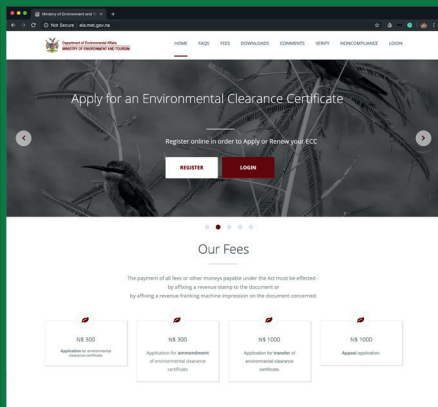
Ministry of Environment and To ×  +

Not Secure | eia.met.gov.na

Department of Environmental Affairs
MINISTRY OF ENVIRONMENT AND TOURISM

HOME FAQS FEES DOWNLOADS COMMENTS VERIFY NONCOMPLIANCE LOGIN

Apply for an Environmental Clearance Certificate

Register online in order to Apply or Renew your ECC

REGISTER LOGIN

Our Fees

The payment of all fees or other moneys payable under the Act must be effected - by affixing a revenue stamp to the document or by affixing a revenue franking machine impression on the document concerned.

N$ 300
Application for environmental clearance certificate

N$ 300
Application for ammendment of environmental clearance certificate

N$ 1000
Application for transfer of environmental clearance certificate.

N$ 1000
Appeal application.